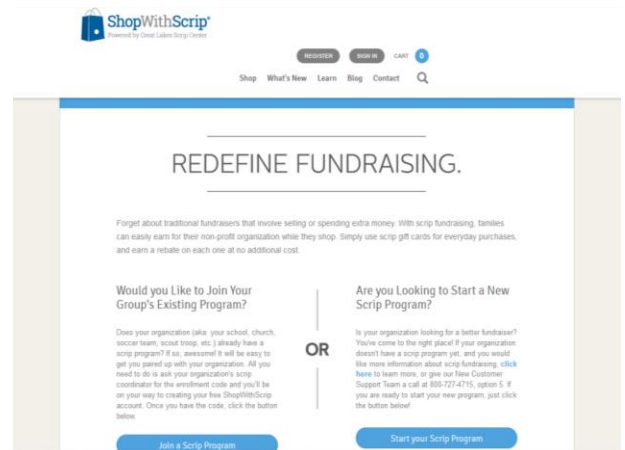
ShopWithScrip®
Powered by Great Lakes Scrip Center

REGISTER SIGN IN CART 0

Shop What's New Learn Blog Contact

REDEFINE FUNDRAISING.

Forget about traditional fundraisers that involve selling or spending extra money. With scrip fundraising, families can easily earn for their non-profit organization while they shop. Simply use scrip gift cards for everyday purchases, and earn a rebate on each one at no additional cost.

Would you Like to Join Your Group's Existing Program?

Does your organization (aka: your school, church, soccer team, scout troop, etc.) already have a scrip program? If so, awesome! It will be easy to get you paired up with your organization. All you need to do is ask your organization's scrip coordinator for the enrollment code and you'll be on your way to creating your free ShopWithScrip account. Once you have the code, click the button below.

Join a Scrip Program

OR

Are you Looking to Start a New Scrip Program?

Is your organization looking for a better fundraiser? You've come to the right place! If your organization doesn't have a scrip program yet, and you would like more information about scrip fundraising, click here to learn more, or give our New Customer Support Team a call at 800-727-4715, option 5. If you are ready to start your new program, just click the button below!

Start your Scrip Program